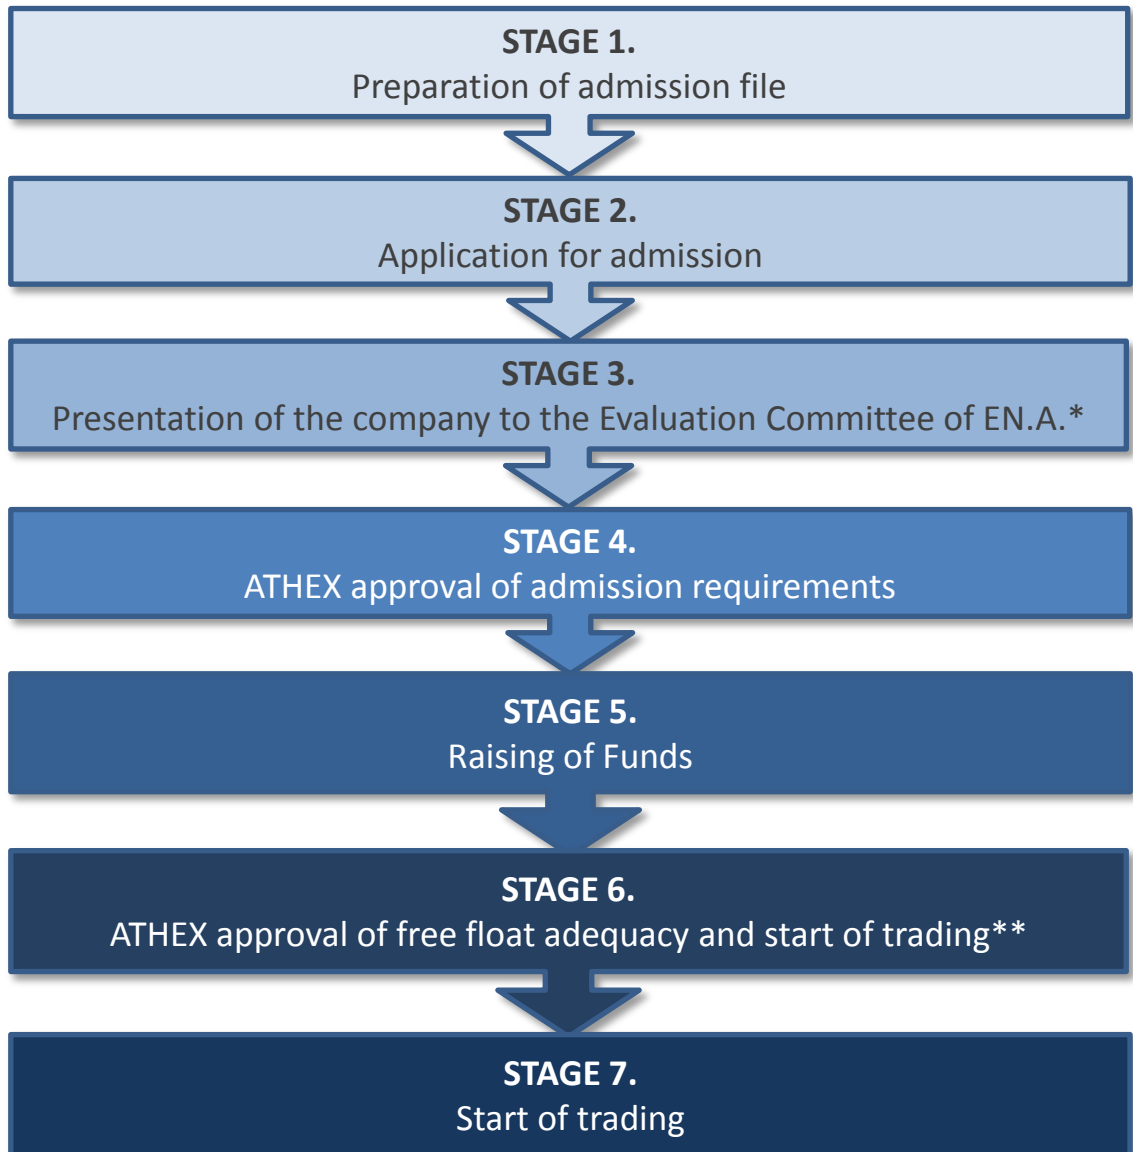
STAGE 1.
Preparation of admission file

STAGE 2.
Application for admission

STAGE 3.
Presentation of the company to the Evaluation Committee of EN.A.*

STAGE 4.
ATHEX approval of admission requirements

STAGE 5.
Raising of Funds

STAGE 6.
ATHEX approval of free float adequacy and start of trading**

STAGE 7.
Start of trading